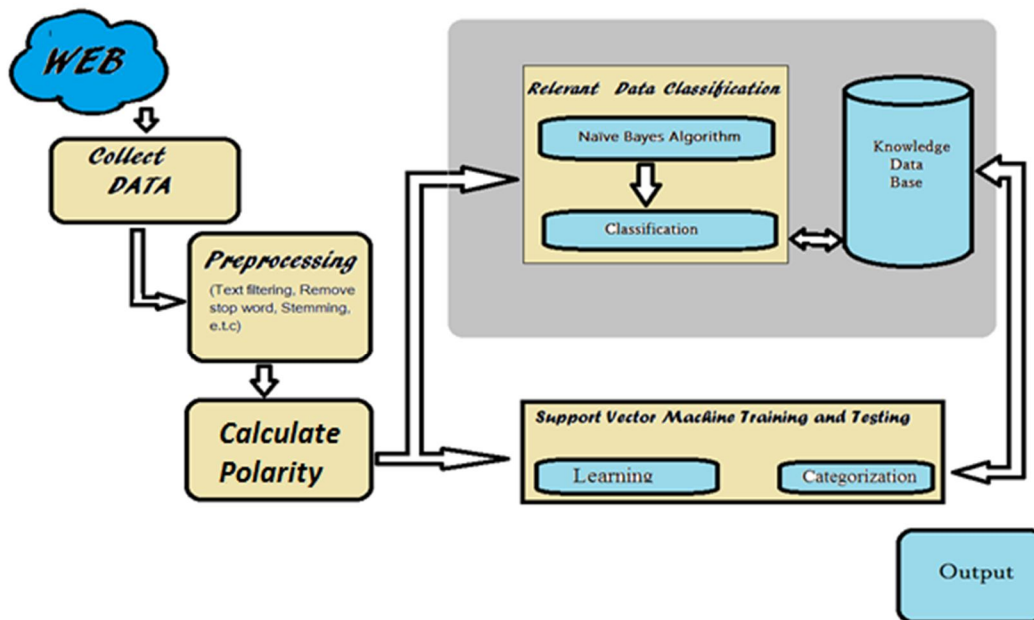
WEB

Collect DATA

Preprocessing
(Text filtering, Remove stop word, Stemming, e.t.c)

Calculate Polarity

Relevant Data Classification

Naïve Bayes Algorithm

Classification

Knowledge Data Base

Support Vector Machine Training and Testing

Learning

Categorization

Output